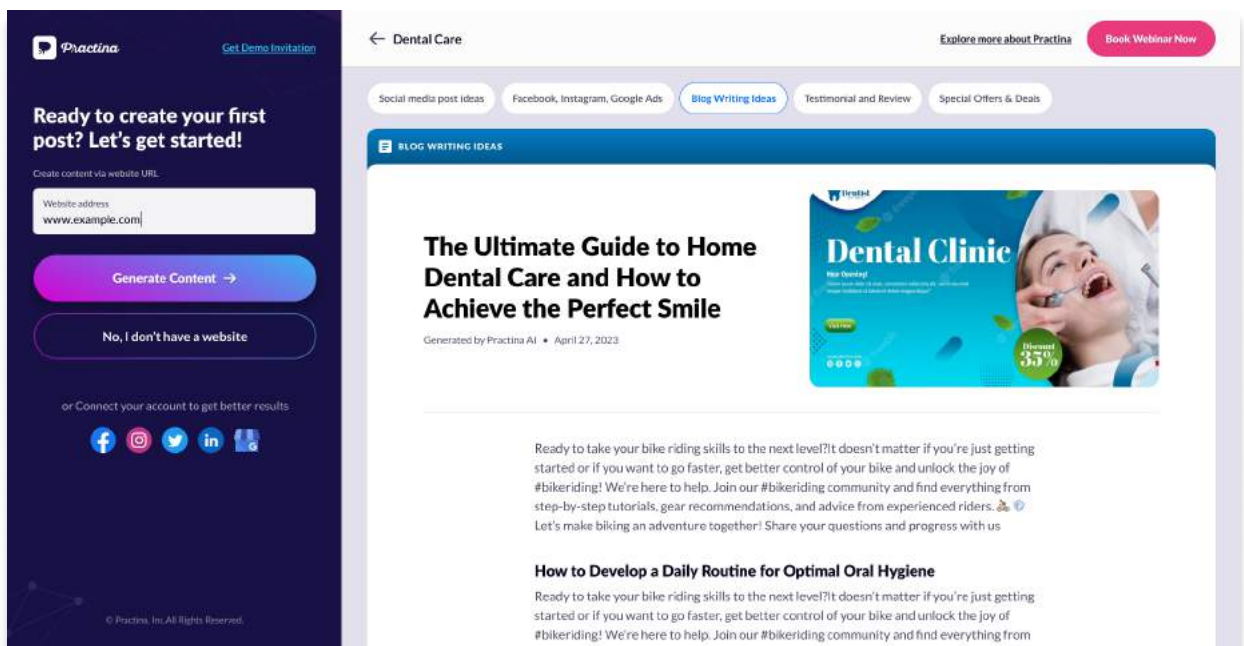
Practina

Get Demo Invitation

Ready to create your first post? Let's get started!

Create content via website URL

Website address
www.example.com

Generate Content →

No, I don't have a website

or Connect your account to get better results

© Practina, Inc. All Rights Reserved.

← Dental Care

Explore more about Practina

Book Webinar Now

Social media post ideas

Facebook, Instagram, Google Ads

Blog Writing Ideas

Testimonial and Review

Special Offers & Deals

BLOG WRITING IDEAS

The Ultimate Guide to Home Dental Care and How to Achieve the Perfect Smile

Generated by Practina AI • April 27, 2023

Dental

Dental Clinic

Now Opening!

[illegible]

Discount
35%

Ready to take your bike riding skills to the next level?It doesn't matter if you're just getting started or if you want to go faster, get better control of your bike and unlock the joy of #bikeriding! We're here to help. Join our #bikeriding community and find everything from step-by-step tutorials, gear recommendations, and advice from experienced riders. Let's make biking an adventure together! Share your questions and progress with us

How to Develop a Daily Routine for Optimal Oral Hygiene

Ready to take your bike riding skills to the next level?It doesn't matter if you're just getting started or if you want to go faster, get better control of your bike and unlock the joy of #bikeriding! We're here to help. Join our #bikeriding community and find everything from